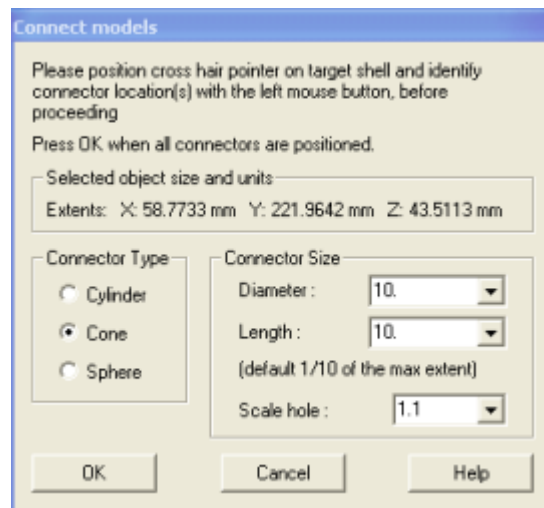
Connect models

Please position cross hair pointer on target shell and identify connector location(s) with the left mouse button, before proceeding

Press OK when all connectors are positioned.

Selected object size and units

Extents: X: 58.7733 mm Y: 221.9642 mm Z: 43.5113 mm

Connector Type

Cylinder

Cone

Sphere

Connector Size

Diameter : 10.

Length : 10.

(default 1/10 of the max extent)

Scale hole : 1.1

OK

Cancel

Help